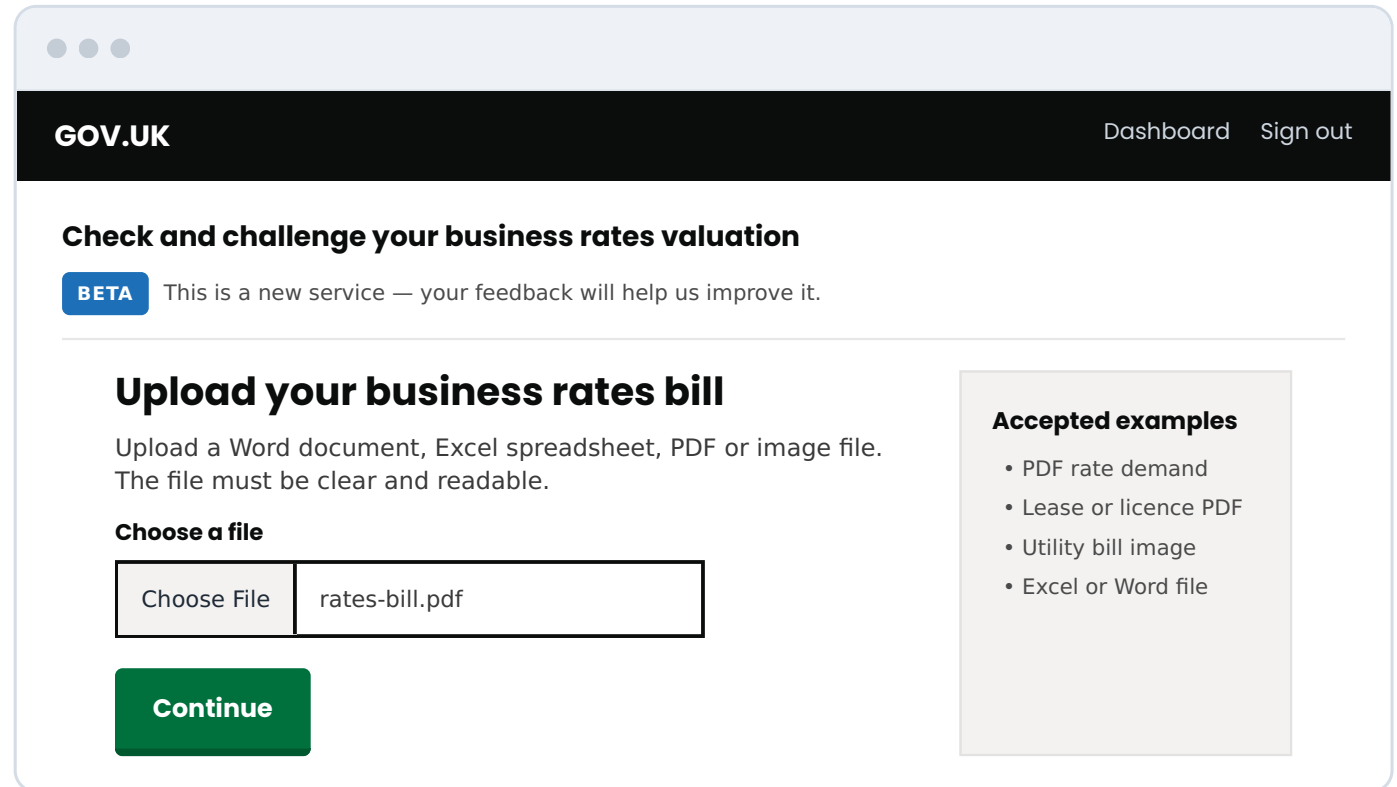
GOV.UK

Dashboard Sign out

Check and challenge your business rates valuation

BETA This is a new service — your feedback will help us improve it.

Upload your business rates bill

Upload a Word document, Excel spreadsheet, PDF or image file. The file must be clear and readable.

Choose a file

Choose File rates-bill.pdf

Continue

Accepted examples

- PDF rate demand
- Lease or licence PDF
- Utility bill image
- Excel or Word file